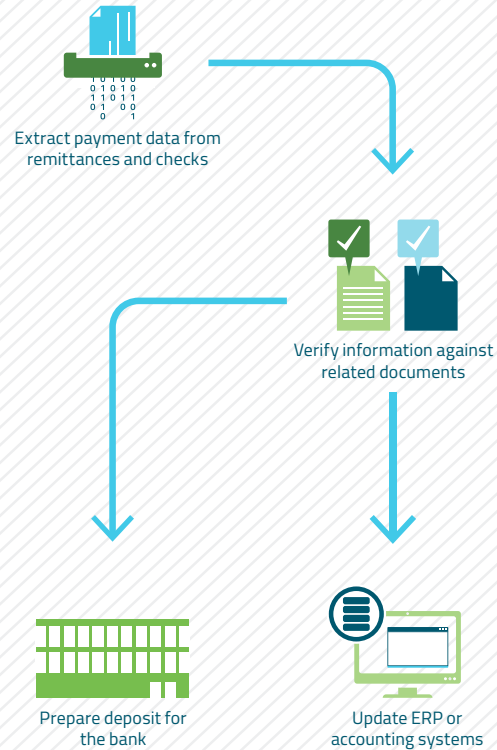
0 1 0 1 0
0 1 0 1 0
1 1 0 1 1
0 1 0 0
0 1

Extract payment data from remittances and checks

Verify information against related documents

Prepare deposit for the bank

Update ERP or accounting systems